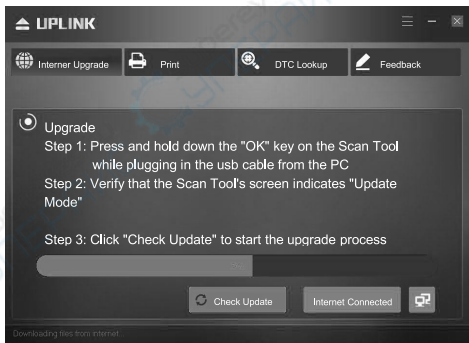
UPLINK

Interner Upgrade
Print
DTC Lookup
Feedback

Upgrade
Step 1: Press and hold down the "OK" key on the Scan Tool while plugging in the usb cable from the PC
Step 2: Verify that the Scan Tool's screen indicates "Update Mode"

Step 3: Click "Check Update" to start the upgrade process

Check Update
Internet Connected

Downloading files from internet